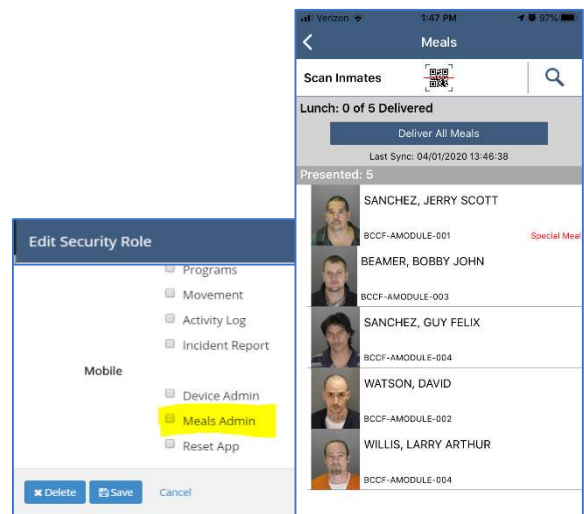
Edit Security Role

Programs
Movement
Activity Log
Incident Report
Mobile
Device Admin
Meals Admin
Reset App

Delete
Save
Cancel

Verizon
1:47 PM
97%
Meals
Scan Inmates
Lunch: 0 of 5 Delivered
Deliver All Meals
Last Sync: 04/01/2020 13:46:38
Presented: 5
SANCHEZ, JERRY SCOTT
BCCF-AMODULE-001
Special Meal
BEAMER, BOBBY JOHN
BCCF-AMODULE-003
SANCHEZ, GUY FELIX
BCCF-AMODULE-004
WATSON, DAVID
BCCF-AMODULE-002
WILLIS, LARRY ARTHUR
BCCF-AMODULE-004